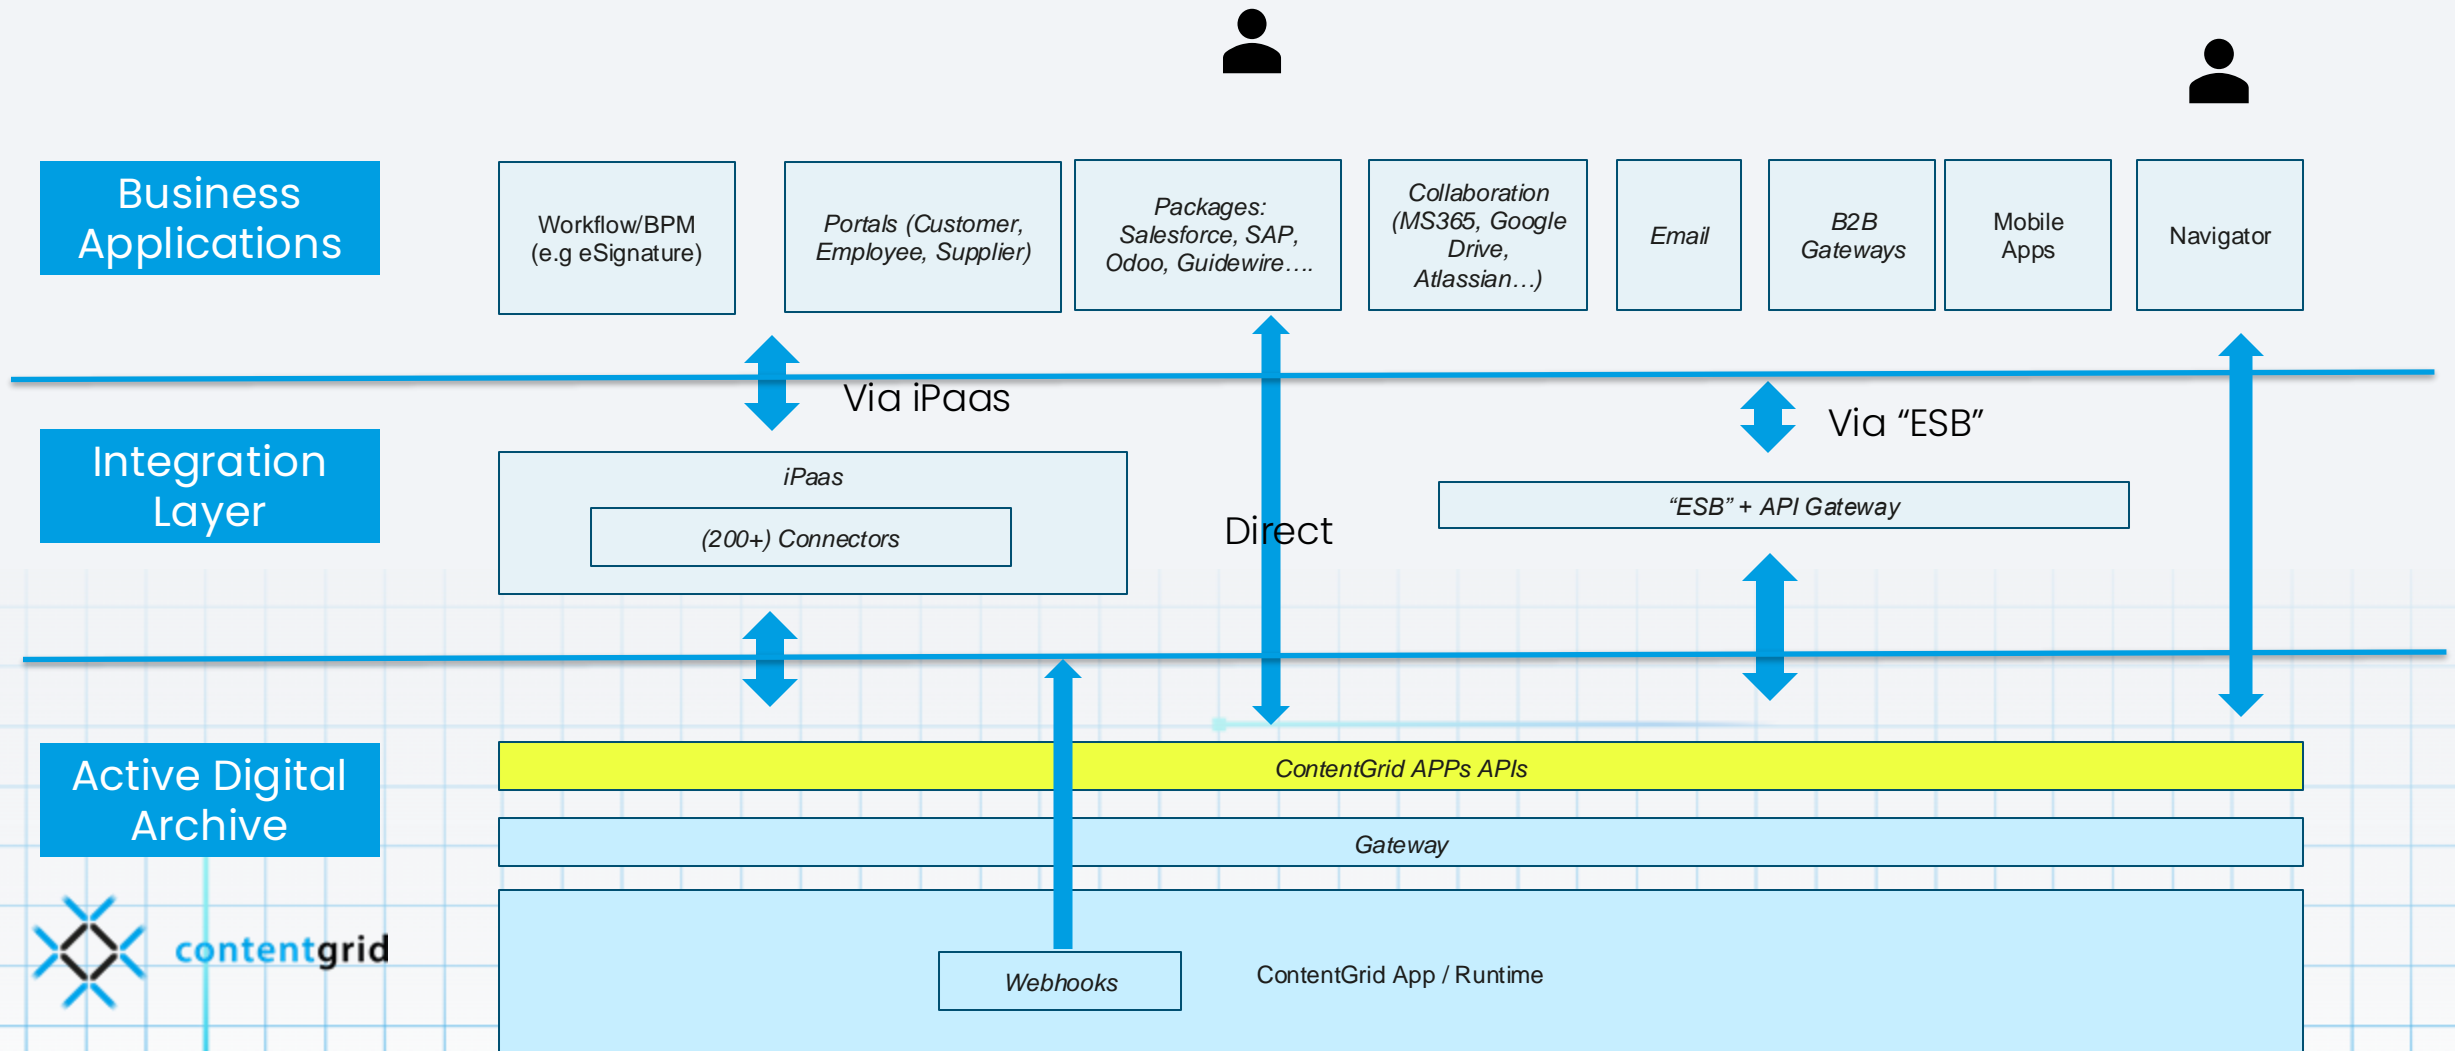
Business Applications

Workflow/BPM (e.g eSignature)

Portals (Customer, Employee, Supplier)

Packages: Salesforce, SAP, Odoo, Guidewire….

Collaboration (MS365, Google Drive, Atlassian…)

Email

B2B Gateways

Mobile Apps

Navigator

Via iPaas

Via “ESB”

Integration Layer

iPaas

(200+) Connectors

Direct

“ESB” + API Gateway

Active Digital Archive

ContentGrid APPs APIs

Gateway

contentgrid

Webhooks

ContentGrid App / Runtime